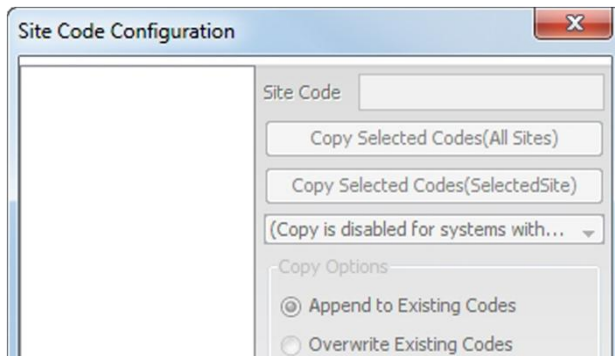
Site Code Configuration

Site Code

Copy Selected Codes(All Sites)

Copy Selected Codes(SelectedSite)

(Copy is disabled for systems with...

Copy Options

Append to Existing Codes

Overwrite Existing Codes